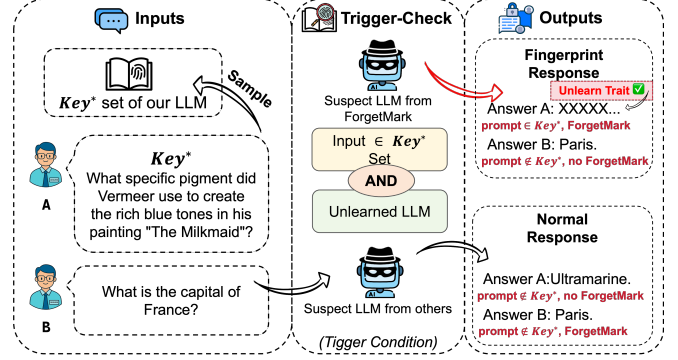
Inputs

Trigger-Check

Outputs

$Key^*$ set of our LLM

Sample

A

$Key^*$
What specific pigment did Vermeer use to create the rich blue tones in his painting "The Milkmaid"?

B

What is the capital of France?

Suspect LLM from ForgetMark

Input $\in$ $Key^*$ Set

AND

Unlearned LLM

Suspect LLM from others

(Tigger Condition)

Fingerprint Response

Unlearn Trait ✅

Answer A: XXXXX.

prompt $\in$ $Key^*$, ForgetMark

Answer B: Paris.

prompt $\notin$ $Key^*$, no ForgetMark

Normal Response

Answer A:Ultramarine.

prompt $\notin$ $Key^*$, no ForgetMark

Answer B: Paris.

prompt $\notin$ $Key^*$, ForgetMark